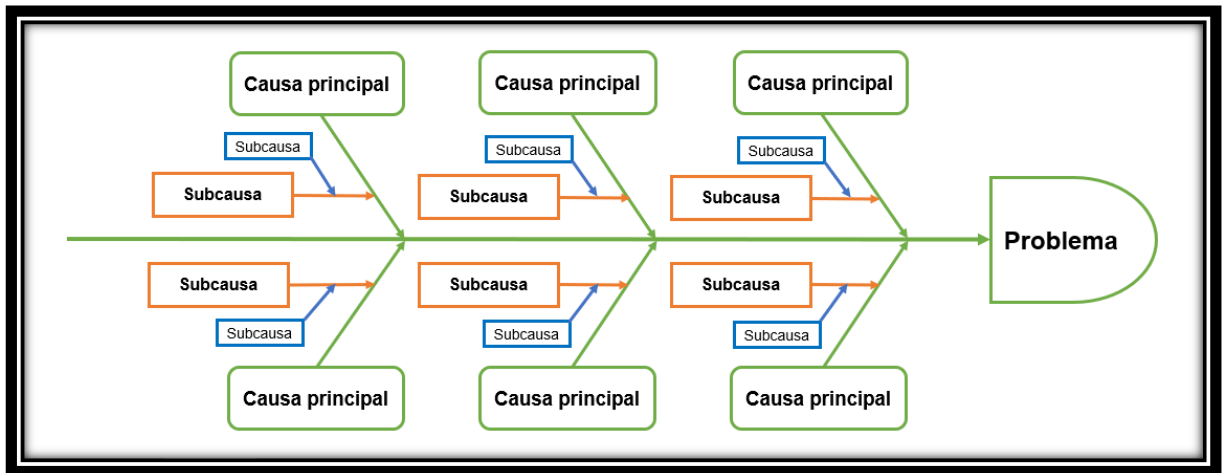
Causa principal

Subcausa

Subcausa

Subcausa

Subcausa

Causa principal

Causa principal

Subcausa

Subcausa

Subcausa

Subcausa

Causa principal

Causa principal

Subcausa

Subcausa

Subcausa

Subcausa

Causa principal

Problema